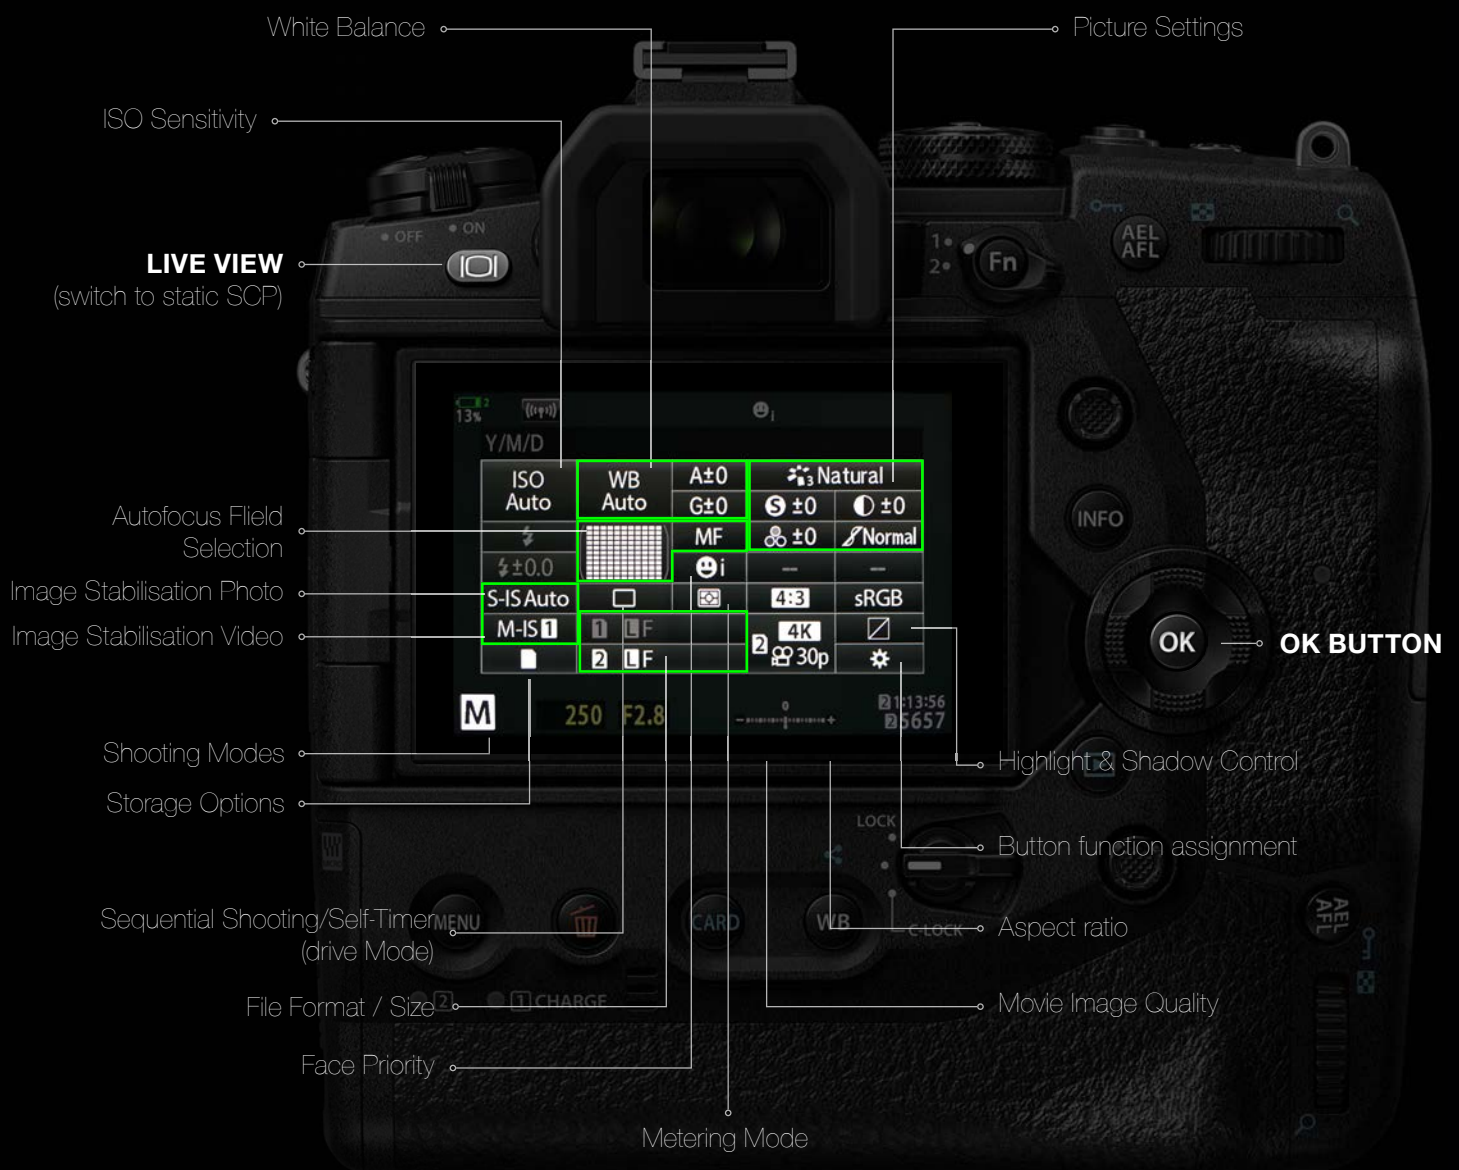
White Balance

Picture Settings

ISO Sensitivity

LIVE VIEW
(switch to static SCP)

OFF ON

Fn

AEL AFL

13%

Y/M/D

| ISO Auto | WB Auto | A±0 | Natural | |
|---|---|---|---|---|
| | | G±0 | S ±0 | ◐ ±0 |
| | | MF | ±0 | Normal |
| ±0.0 | | i | – | – |
| S-IS Auto | | | 4:3 | sRGB |
| M-IS 1 | 1 LF | | 2 4K 30p | |
| | 2 LF | | | |

Autofocus Fiield Selection

Image Stabilisation Photo

Image Stabilisation Video

INFO

OK

OK BUTTON

M 250 F2.8

2 1:13:56
2 5657

Shooting Modes

Storage Options

Highlight & Shadow Control

LOCK

Button function assignment

Sequential Shooting/Self-Timer
(drive Mode)

MENU

CARD

WB

C-LOCK

Aspect ratio

AEL AFL

File Format / Size

CHARGE

Movie Image Quality

Face Priority

Metering Mode